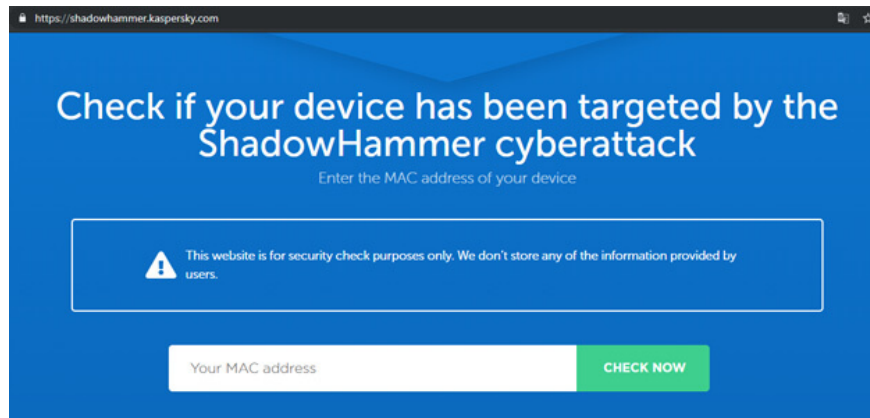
https://shadowhammer.kaspersky.com

Check if your device has been targeted by the ShadowHammer cyberattack

Enter the MAC address of your device

This website is for security check purposes only. We don't store any of the information provided by users.

Your MAC address

CHECK NOW